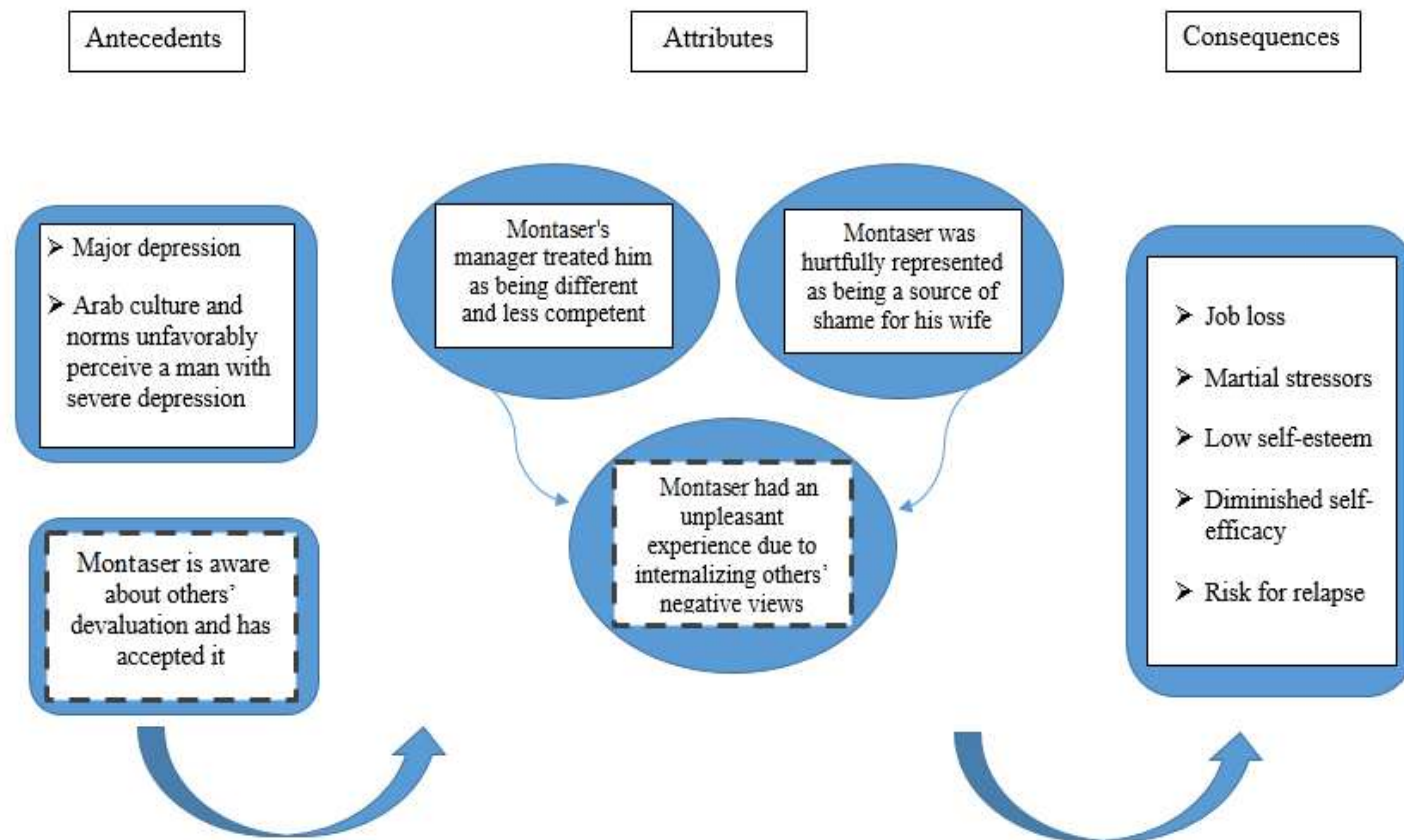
Antecedents

Attributes

Consequences

➢ Major depression

➢ Arab culture and norms unfavorably perceive a man with severe depression

Montaser is aware about others' devaluation and has accepted it

Montaser's manager treated him as being different and less competent

Montaser was hurtfully represented as being a source of shame for his wife

Montaser had an unpleasant experience due to internalizing others' negative views

➢ Job loss

➢ Martial stressors

➢ Low self-esteem

➢ Diminished self-efficacy

➢ Risk for relapse